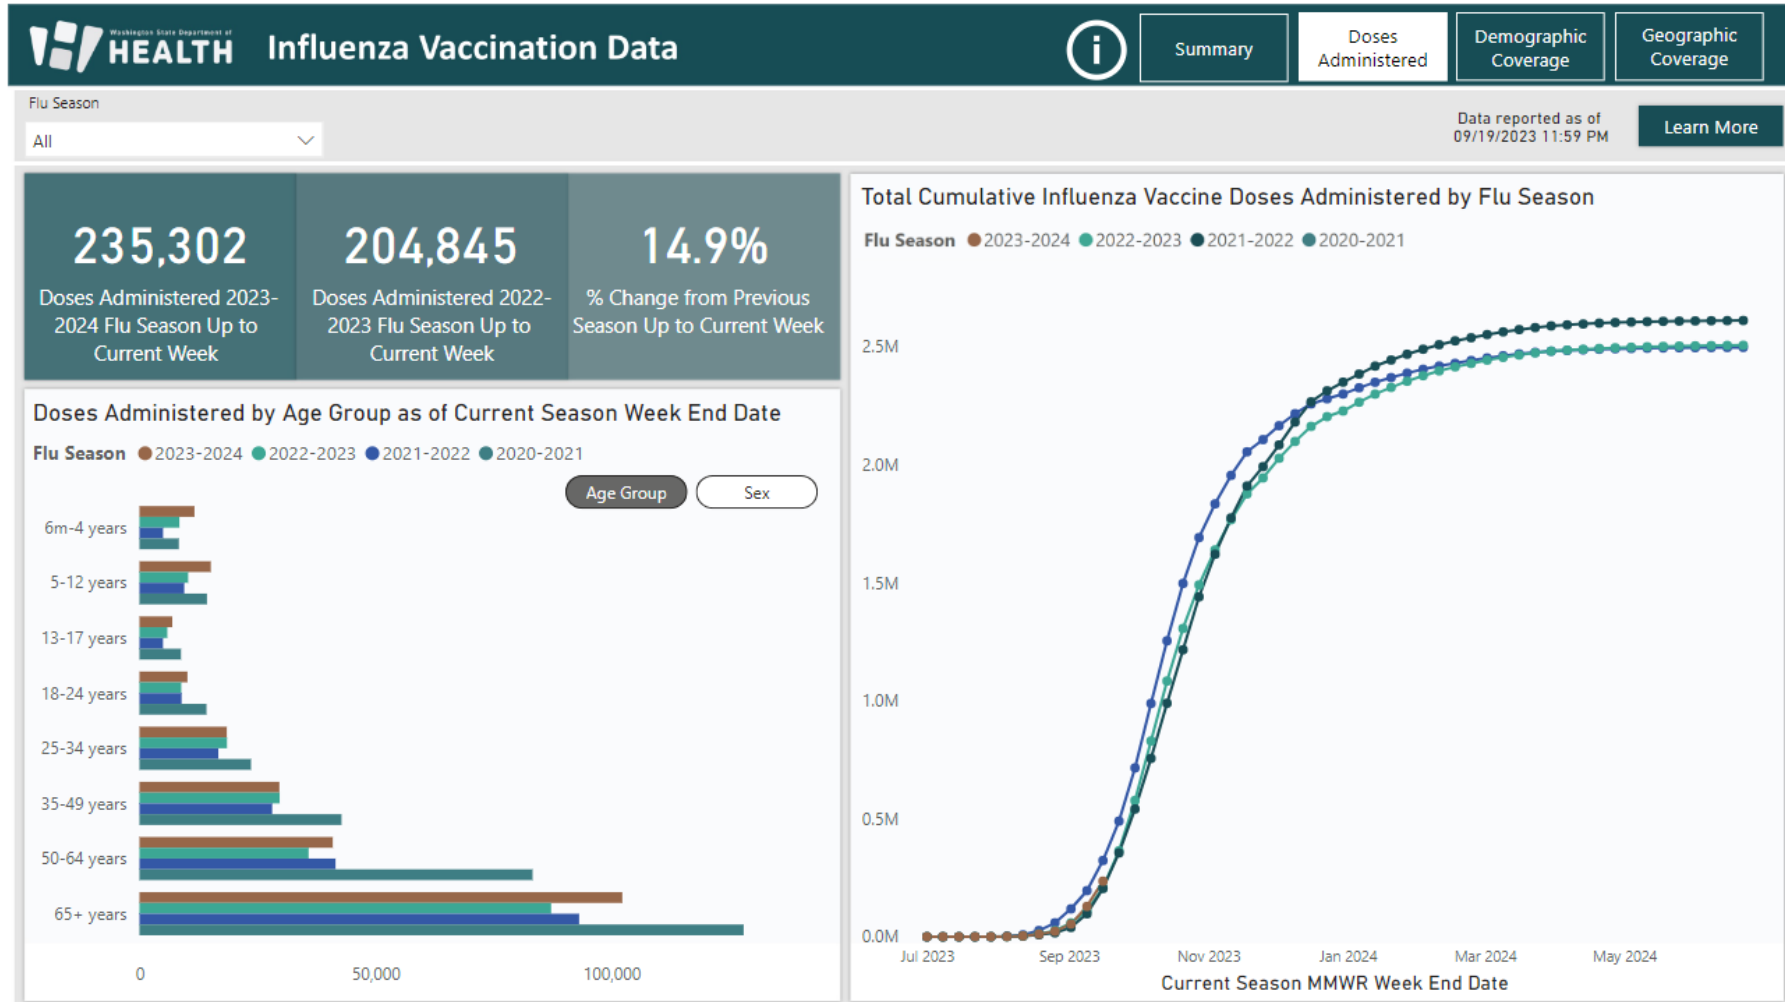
Washington State Department of HEALTH Influenza Vaccination Data

Summary
Doses Administered
Demographic Coverage
Geographic Coverage

Flu Season
All

Data reported as of 09/19/2023 11:59 PM
Learn More

235,302
Doses Administered 2023-2024 Flu Season Up to Current Week

204,845
Doses Administered 2022-2023 Flu Season Up to Current Week

14.9%
% Change from Previous Season Up to Current Week

Doses Administered by Age Group as of Current Season Week End Date
Flu Season 2023-2024 2022-2023 2021-2022 2020-2021
Age Group
Sex
6m-4 years
5-12 years
13-17 years
18-24 years
25-34 years
35-49 years
50-64 years
65+ years
0
50,000
100,000

Total Cumulative Influenza Vaccine Doses Administered by Flu Season
Flu Season 2023-2024 2022-2023 2021-2022 2020-2021
2.5M
2.0M
1.5M
1.0M
0.5M
0.0M
Jul 2023
Sep 2023
Nov 2023
Jan 2024
Mar 2024
May 2024
Current Season MMWR Week End Date